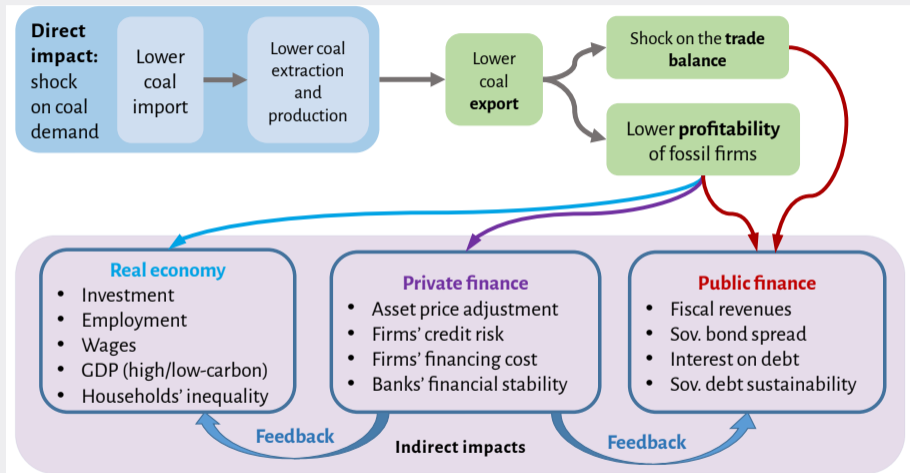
Direct impact: shock on coal demand

Lower coal import

Lower coal extraction and production

Lower coal export

Shock on the trade balance

Lower profitability of fossil firms

Real economy
- Investment
- Employment
- Wages
- GDP (high/low-carbon)
- Households' inequality

Private finance
- Asset price adjustment
- Firms' credit risk
- Firms' financing cost
- Banks' financial stability

Public finance
- Fiscal revenues
- Sov. bond spread
- Interest on debt
- Sov. debt sustainability

Feedback

Indirect impacts

Feedback